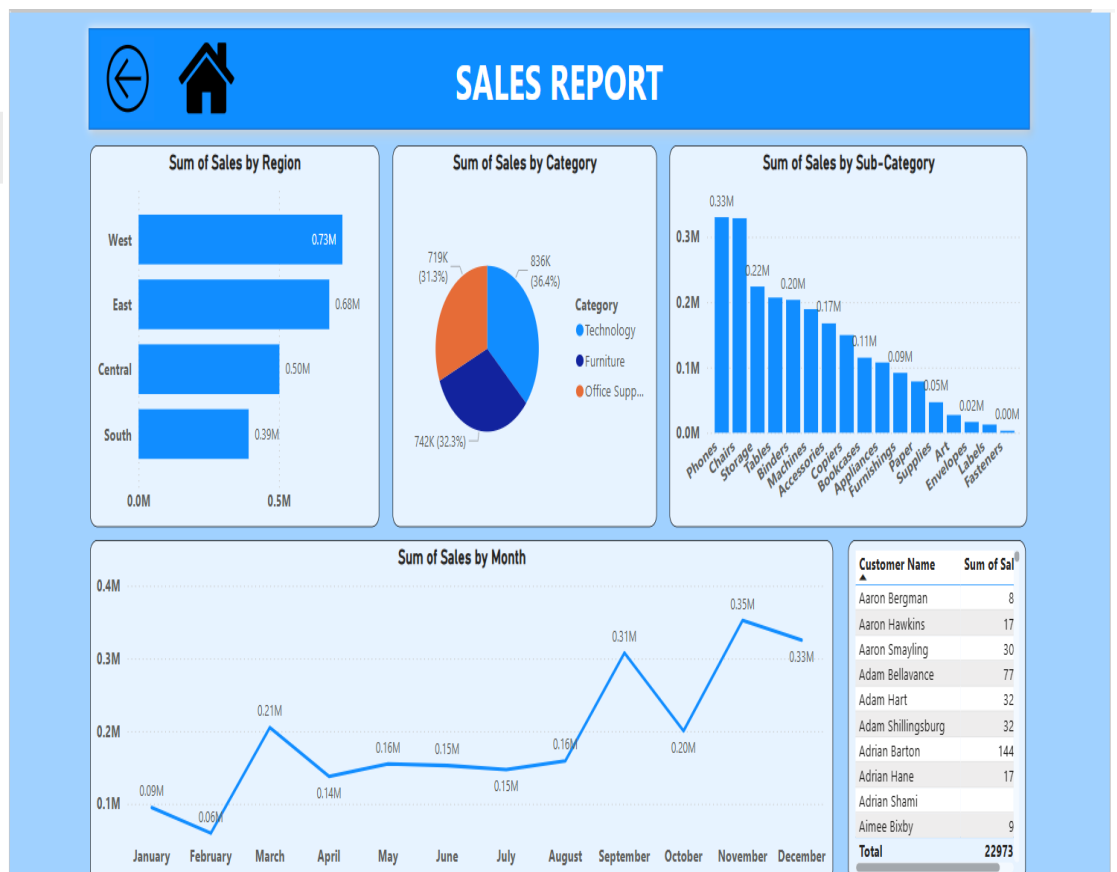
SALES REPORT

Sum of Sales by Region

West 0.73M
East 0.68M
Central 0.50M
South 0.39M

0.0M 0.5M

Sum of Sales by Category

719K (31.3%)
836K (36.4%)
742K (32.3%)

Category
Technology
Furniture
Office Supp...

Sum of Sales by Sub-Category

0.3M
0.2M
0.1M
0.0M

0.33M
0.22M
0.20M
0.17M
0.11M
0.09M
0.05M
0.02M
0.00M

Phones Chairs Storage Tables Binders Machines Accessories Copiers Bookcases Appliances Furnishings Paper Supplies Art Envelopes Labels Fasteners

Sum of Sales by Month

0.4M
0.3M
0.2M
0.1M

0.09M
0.06M
0.21M
0.14M
0.16M
0.15M
0.15M
0.16M
0.31M
0.20M
0.35M
0.33M

January February March April May June July August September October November December

| Customer Name | Sum of Sal |
|---|---|
| Aaron Bergman | 8 |
| Aaron Hawkins | 17 |
| Aaron Smayling | 30 |
| Adam Bellavance | 77 |
| Adam Hart | 32 |
| Adam Shillingsburg | 32 |
| Adrian Barton | 144 |
| Adrian Hane | 17 |
| Adrian Shami | |
| Aimee Bixby | 9 |
| Total | 22973 |